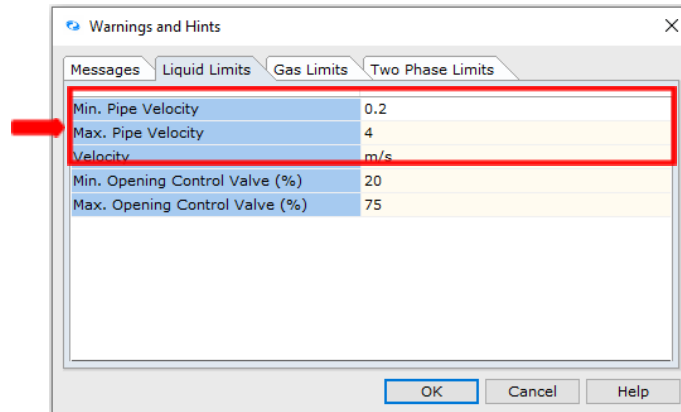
Warnings and Hints

Messages | Liquid Limits | Gas Limits | Two Phase Limits

| | |
|---|---|
| Min. Pipe Velocity | 0.2 |
| Max. Pipe Velocity | 4 |
| Velocity | m/s |
| Min. Opening Control Valve (%) | 20 |
| Max. Opening Control Valve (%) | 75 |

OK | Cancel | Help